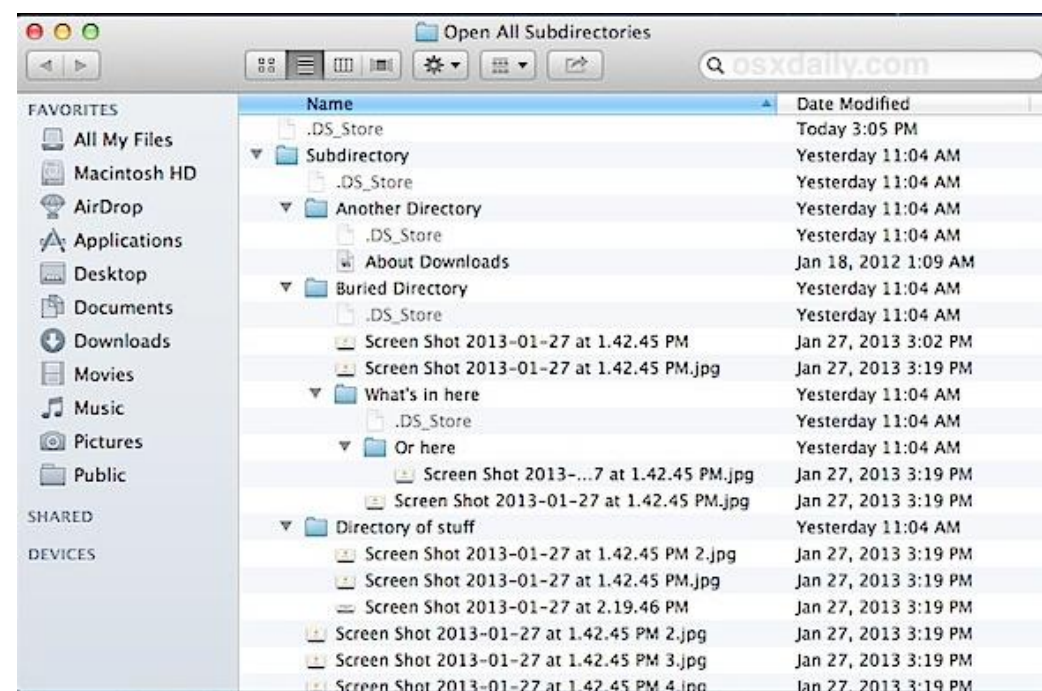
Open All Subdirectories

osxdaily.com

FAVORITES
All My Files
Macintosh HD
AirDrop
Applications
Desktop
Documents
Downloads
Movies
Music
Pictures
Public
SHARED
DEVICES

| Name | Date Modified |
|---|---|
| .DS_Store | Today 3:05 PM |
| Subdirectory | Yesterday 11:04 AM |
| .DS_Store | Yesterday 11:04 AM |
| Another Directory | Yesterday 11:04 AM |
| .DS_Store | Yesterday 11:04 AM |
| About Downloads | Jan 18, 2012 1:09 AM |
| Buried Directory | Yesterday 11:04 AM |
| .DS_Store | Yesterday 11:04 AM |
| Screen Shot 2013-01-27 at 1.42.45 PM | Jan 27, 2013 3:02 PM |
| Screen Shot 2013-01-27 at 1.42.45 PM.jpg | Jan 27, 2013 3:19 PM |
| What's in here | Yesterday 11:04 AM |
| .DS_Store | Yesterday 11:04 AM |
| Or here | Yesterday 11:04 AM |
| Screen Shot 2013-...7 at 1.42.45 PM.jpg | Jan 27, 2013 3:19 PM |
| Screen Shot 2013-01-27 at 1.42.45 PM.jpg | Jan 27, 2013 3:19 PM |
| Directory of stuff | Yesterday 11:04 AM |
| Screen Shot 2013-01-27 at 1.42.45 PM 2.jpg | Jan 27, 2013 3:19 PM |
| Screen Shot 2013-01-27 at 1.42.45 PM.jpg | Jan 27, 2013 3:19 PM |
| Screen Shot 2013-01-27 at 2.19.46 PM | Jan 27, 2013 3:19 PM |
| Screen Shot 2013-01-27 at 1.42.45 PM 2.jpg | Jan 27, 2013 3:19 PM |
| Screen Shot 2013-01-27 at 1.42.45 PM 3.jpg | Jan 27, 2013 3:19 PM |
| Screen Shot 2013-01-27 at 1.42.45 PM 4.jpg | Jan 27, 2013 3:19 PM |